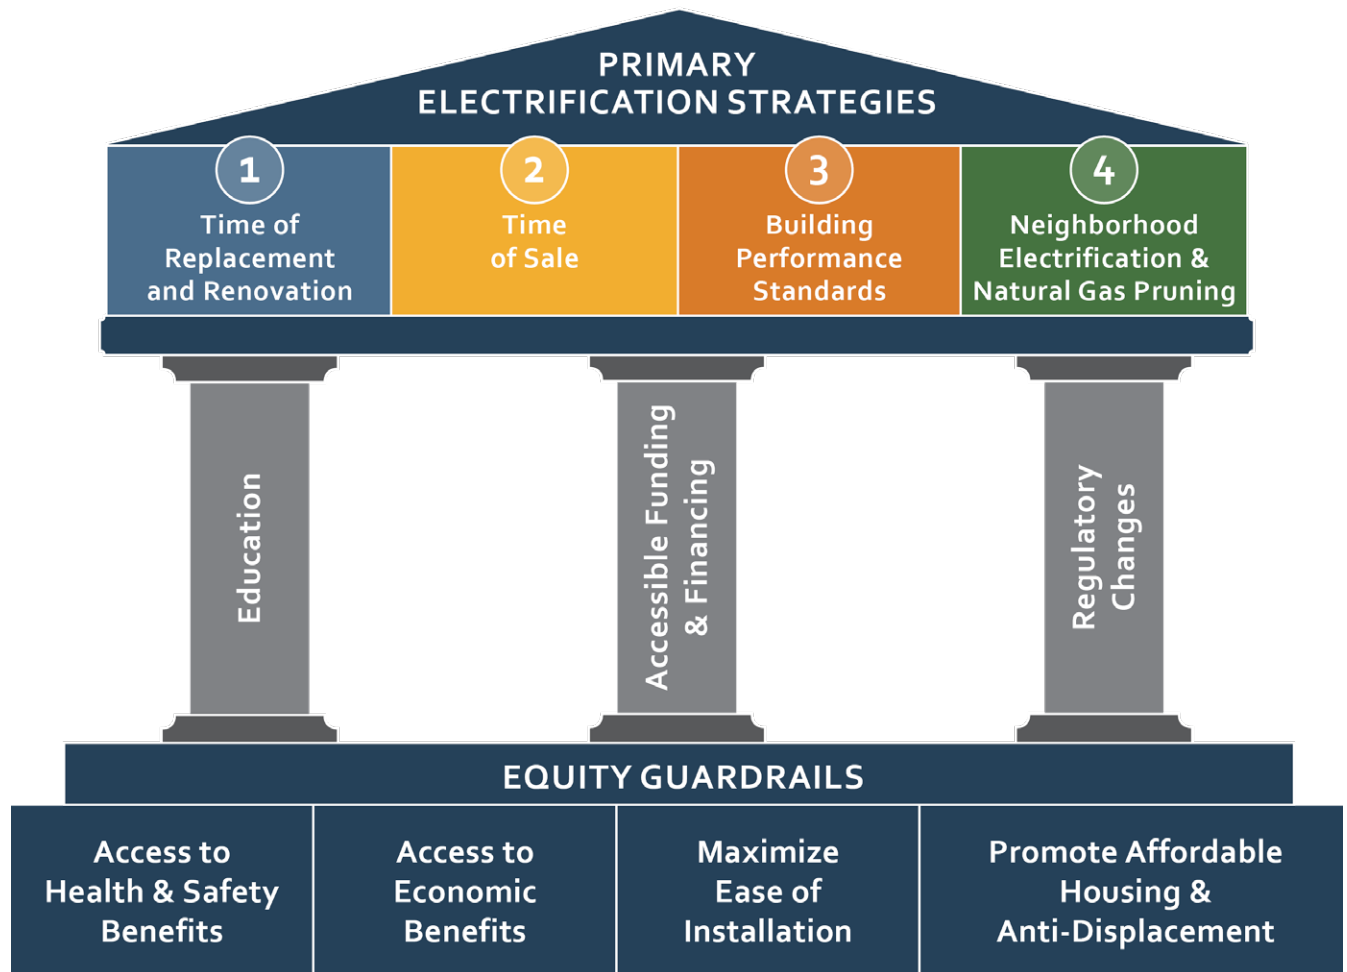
PRIMARY
ELECTRIFICATION STRATEGIES

1
Time of Replacement and Renovation

2
Time of Sale

3
Building Performance Standards

4
Neighborhood Electrification & Natural Gas Pruning

Education

Accessible Funding & Financing

Regulatory Changes

EQUITY GUARDRAILS

Access to Health & Safety Benefits

Access to Economic Benefits

Maximize Ease of Installation

Promote Affordable Housing & Anti-Displacement